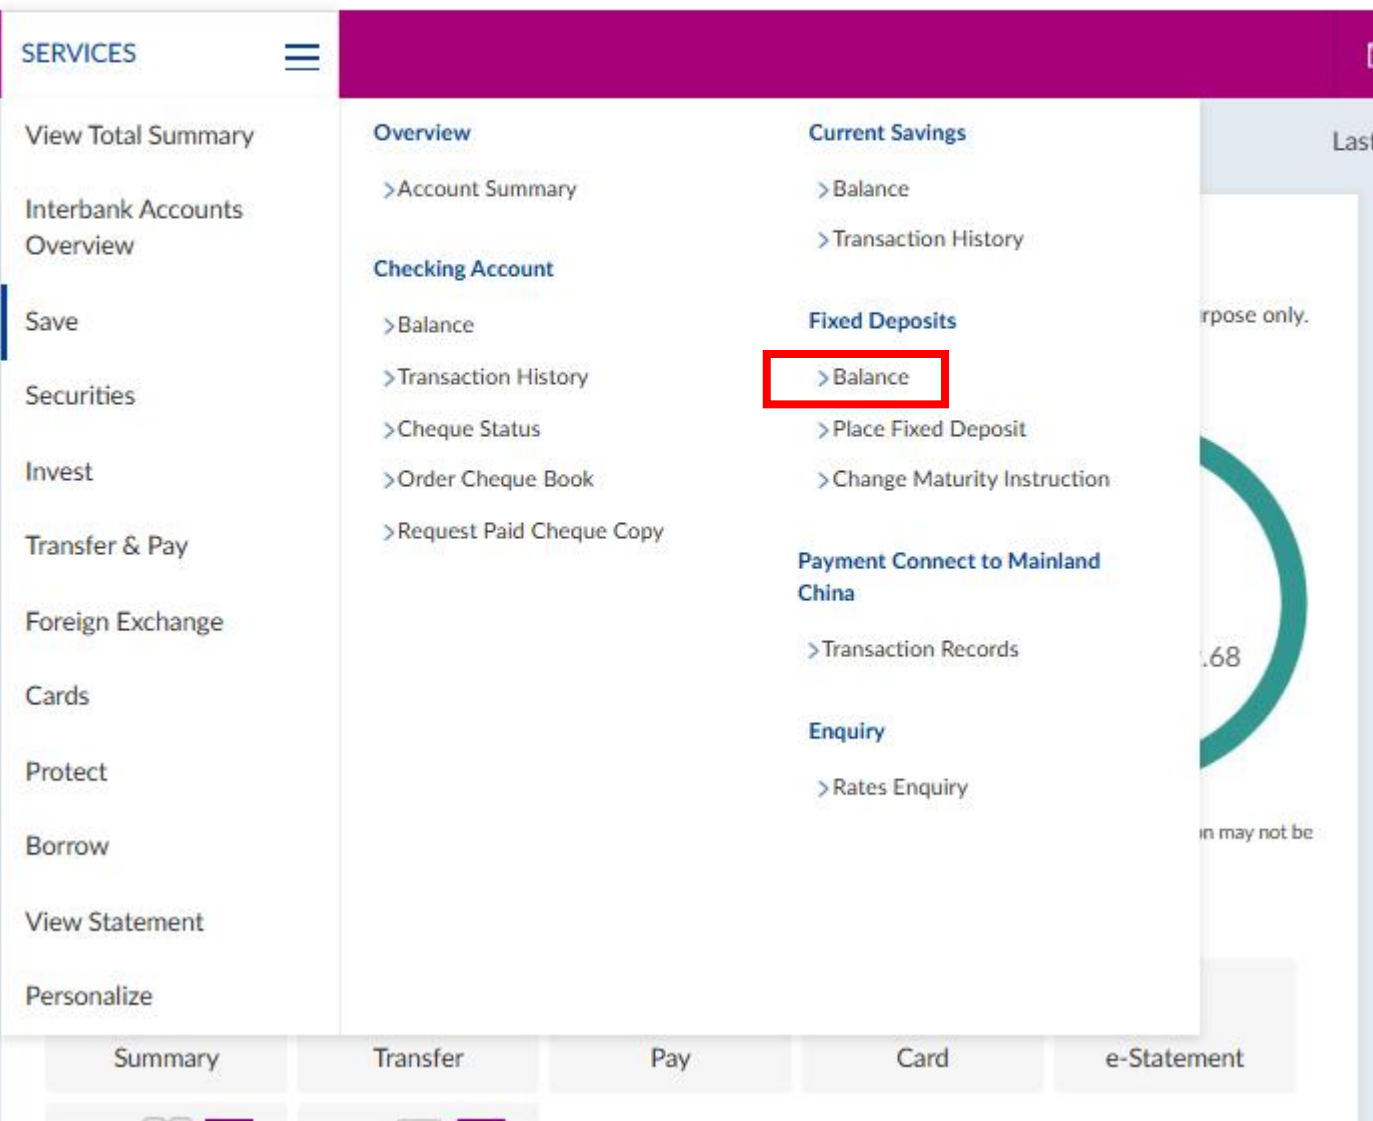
SERVICES

View Total Summary

Interbank Accounts Overview

Save

Securities

Invest

Transfer & Pay

Foreign Exchange

Cards

Protect

Borrow

View Statement

Personalize

Overview

>Account Summary

Checking Account

>Balance

>Transaction History

>Cheque Status

>Order Cheque Book

>Request Paid Cheque Copy

Current Savings

>Balance

>Transaction History

Fixed Deposits

>Balance

>Place Fixed Deposit

>Change Maturity Instruction

Payment Connect to Mainland China

>Transaction Records

Enquiry

>Rates Enquiry

Las

rpose only.

.68

n may not be

Summary

Transfer

Pay

Card

e-Statement